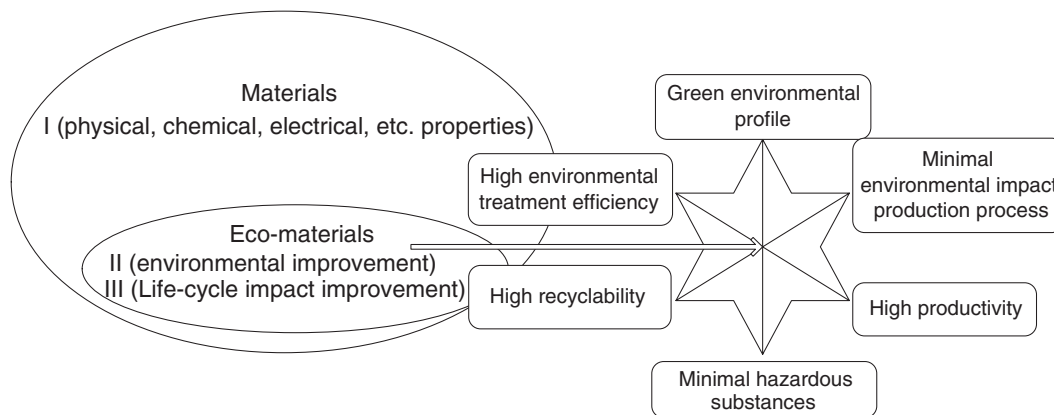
Materials
I (physical, chemical, electrical, etc. properties)

Eco-materials
II (environmental improvement)
III (Life-cycle impact improvement)

Green environmental profile

High environmental treatment efficiency

Minimal environmental impact production process

High recyclability

High productivity

Minimal hazardous substances